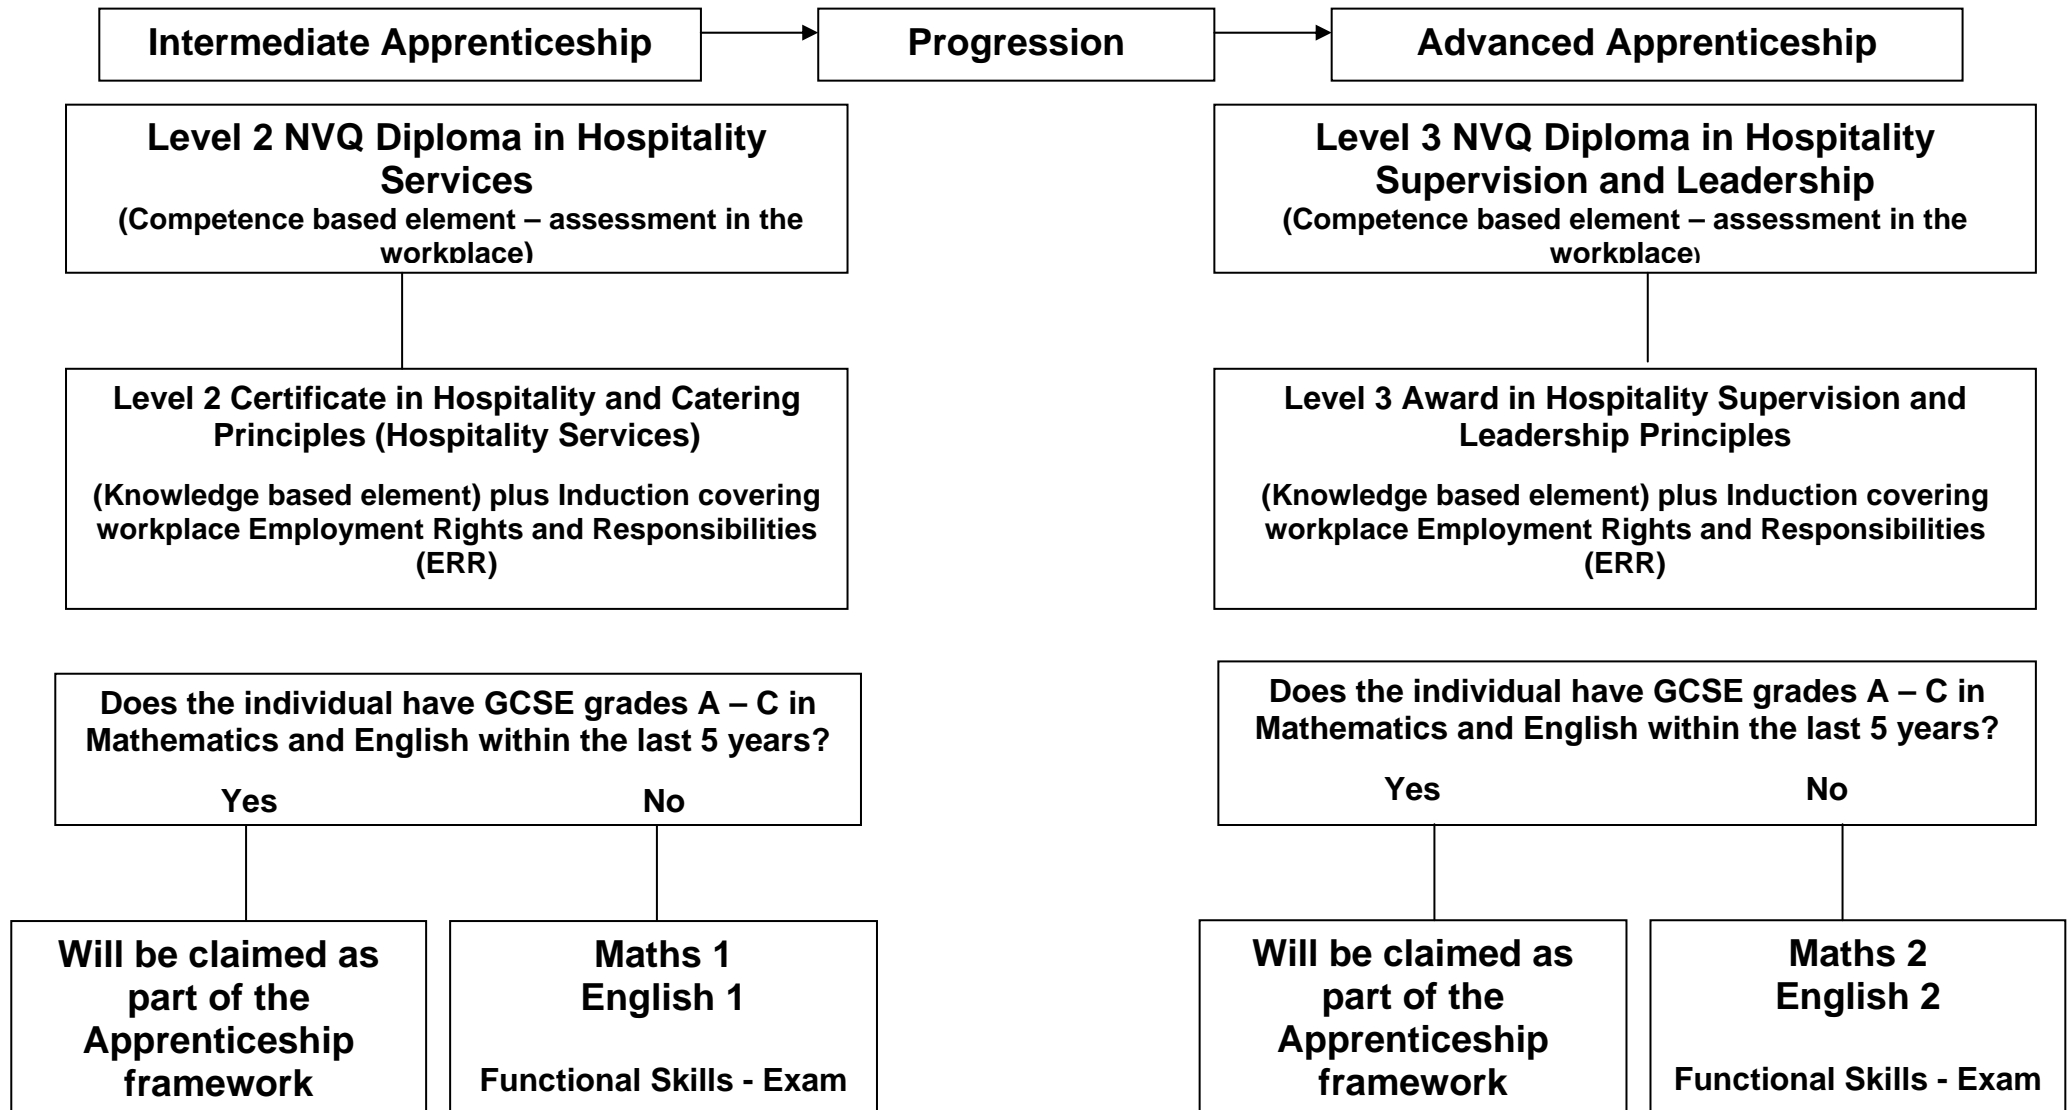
Intermediate Apprenticeship

Progression

Advanced Apprenticeship

Level 2 NVQ Diploma in Hospitality Services
(Competence based element – assessment in the workplace)

Level 2 Certificate in Hospitality and Catering Principles (Hospitality Services)

(Knowledge based element) plus Induction covering workplace Employment Rights and Responsibilities (ERR)

Does the individual have GCSE grades A – C in Mathematics and English within the last 5 years?

Yes

No

Will be claimed as part of the Apprenticeship framework

Maths 1
English 1

Functional Skills - Exam

Level 3 NVQ Diploma in Hospitality Supervision and Leadership
(Competence based element – assessment in the workplace)

Level 3 Award in Hospitality Supervision and Leadership Principles

(Knowledge based element) plus Induction covering workplace Employment Rights and Responsibilities (ERR)

Does the individual have GCSE grades A – C in Mathematics and English within the last 5 years?

Yes

No

Will be claimed as part of the Apprenticeship framework

Maths 2
English 2

Functional Skills - Exam